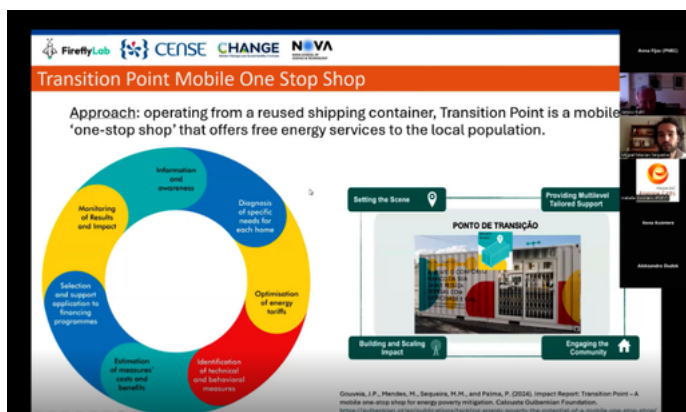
FireflyLab CENSE CHANGE NOVA

Transition Point Mobile One Stop Shop

Approach: operating from a reused shipping container, Transition Point is a mobile 'one-stop shop' that offers free energy services to the local population.

Information and awareness

Diagnosis of specific needs for each home

Optimisation of energy tariffs

Identification of technical and behavioral measures

Estimation of measures' costs and benefits

Selection and support application to financing programmes

Monitoring of Results and Impact

Setting the Scene

Providing Multilevel Tailored Support

PONTO DE TRANSIÇÃO

Building and Scaling Impact

Engaging the Community

Gouveia, J.P., Mendes, M., Sequeira, M.M., and Palma, P. (2024). Impact Report: Transition Point – A mobile one-stop shop for energy poverty mitigation. Calouste Gulbenkian Foundation.

Anna Fijas (PNEC)

Miguel Macias Sequeira

Nora Kuntzsch

Aleksandra Dudek